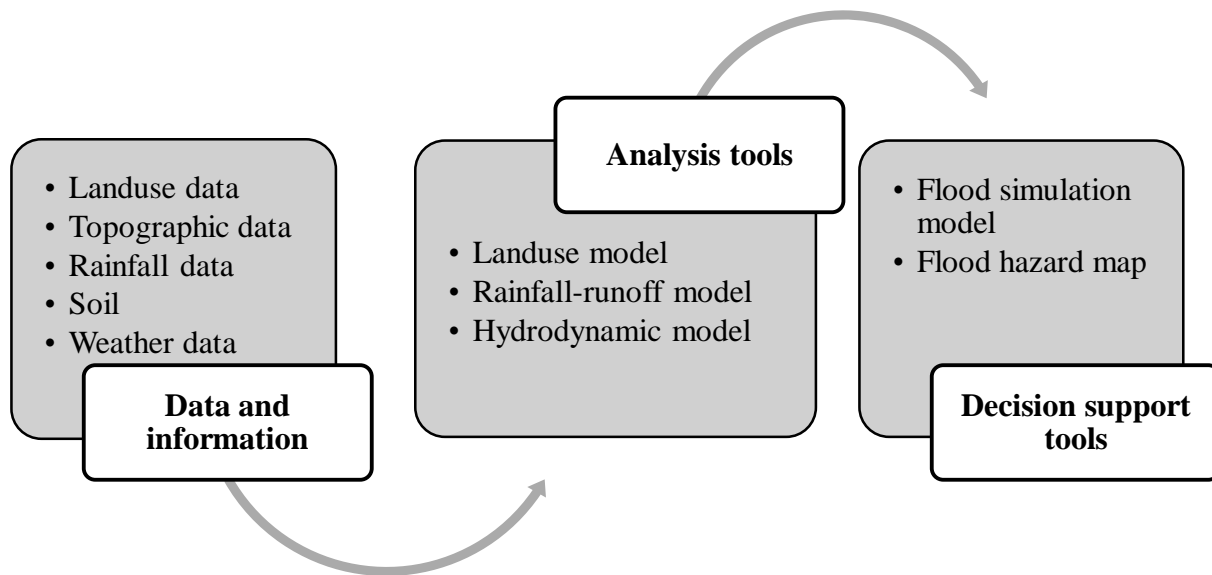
• Landuse data
• Topographic data
• Rainfall data
• Soil
• Weather data

Data and information

Analysis tools

• Landuse model
• Rainfall-runoff model
• Hydrodynamic model

• Flood simulation model
• Flood hazard map

Decision support tools